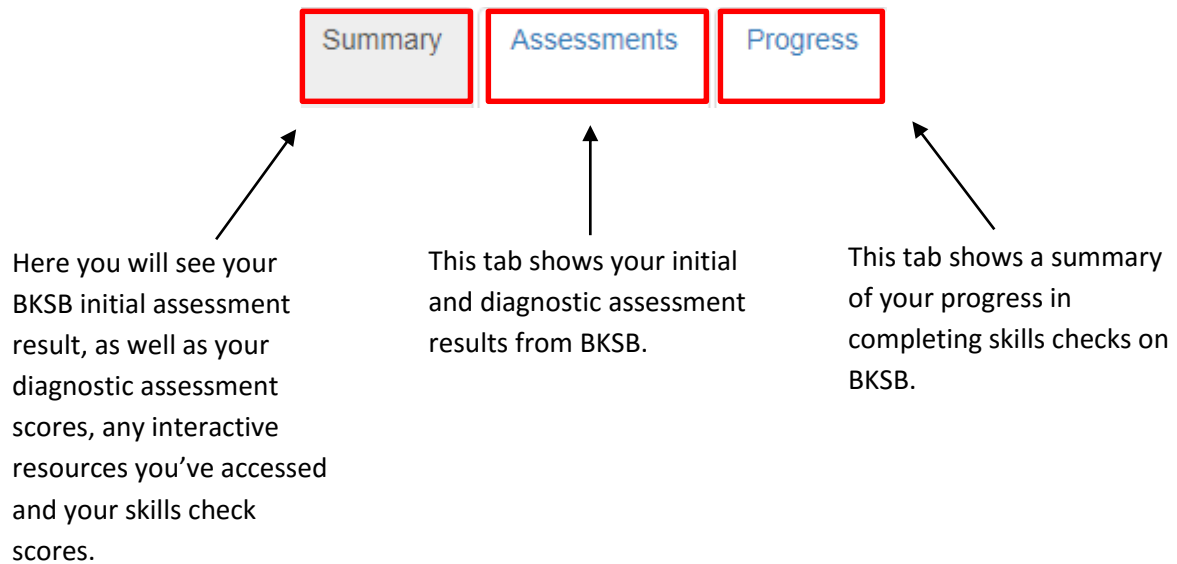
Summary Assessments Progress

Here you will see your BKSB initial assessment result, as well as your diagnostic assessment scores, any interactive resources you've accessed and your skills check scores.

This tab shows your initial and diagnostic assessment results from BKSB.

This tab shows a summary of your progress in completing skills checks on BKSB.